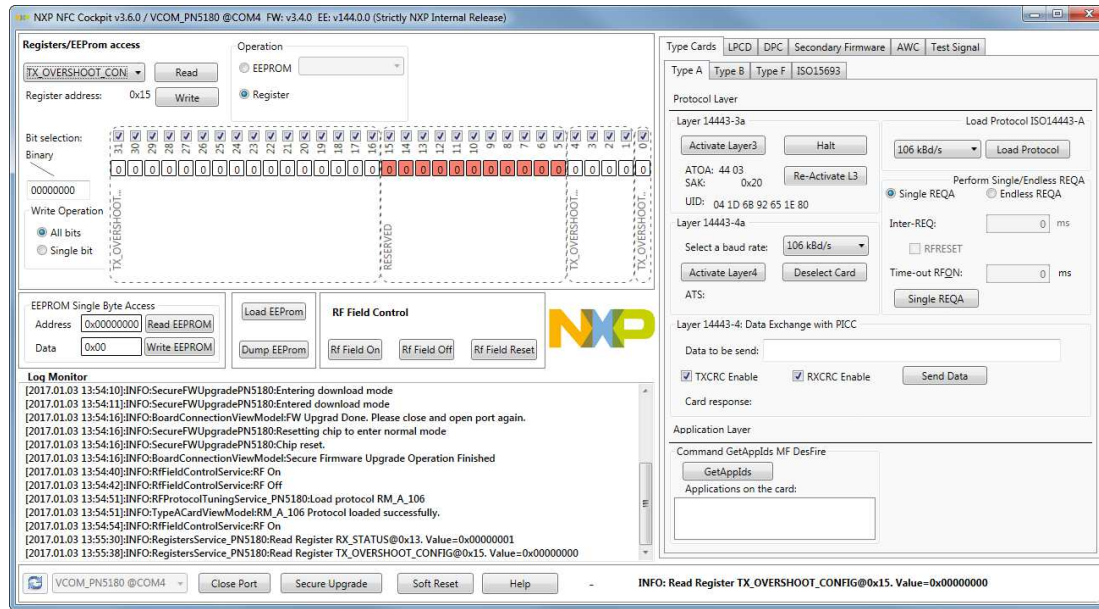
NXP NFC Cockpit v3.6.0 / VCOM_PN5180 @COM4 FW: v3.4.0 EE: v144.0.0 (Strictly NXP Internal Release)

Registers/EEProm access

TX_OVERSHOOT_CON
Read
Register address: 0x15
Write

Operation
EEPROM
Register

Bit selection:
Binary
31 30 29 28 27 26 25 24 23 22 21 20 19 18 17 16 15 14 13 12 11 10 9 8 7 6 5 4 3 2 1 0
0 0 0 0 0 0 0 0 0 0 0 0 0 0 0 0 0 0 0 0 0 0 0 0 0 0 0 0 0 0 0 0
00000000
Write Operation
All bits
Single bit
TX_OVERSHOOT...
RESERVED
TX_OVERSHOOT...
TX_OVERSHOOT...

EEPROM Single Byte Access
Address 0x00000000 Read EEPROM
Data 0x00 Write EEPROM

Load EEProm
Dump EEProm

RF Field Control
Rf Field On Rf Field Off Rf Field Reset

NXP

Log Monitor
[2017.01.03 13:54:10]:INFO:SecureFWUpgradePN5180:Entering download mode
[2017.01.03 13:54:11]:INFO:SecureFWUpgradePN5180:Entered download mode
[2017.01.03 13:54:16]:INFO:BoardConnectionViewModel:FW Upgrad Done. Please close and open port again.
[2017.01.03 13:54:16]:INFO:SecureFWUpgradePN5180:Resetting chip to enter normal mode
[2017.01.03 13:54:16]:INFO:SecureFWUpgradePN5180:Chip reset.
[2017.01.03 13:54:16]:INFO:BoardConnectionViewModel:Secure Firmware Upgrade Operation Finished
[2017.01.03 13:54:40]:INFO:RfFieldControlService:RF On
[2017.01.03 13:54:42]:INFO:RfFieldControlService:RF Off
[2017.01.03 13:54:51]:INFO:RFProtocolTuningService_PN5180:Load protocol RM_A_106
[2017.01.03 13:54:51]:INFO:TypeACardViewModel:RM_A_106 Protocol loaded successfully.
[2017.01.03 13:54:54]:INFO:RfFieldControlService:RF On
[2017.01.03 13:55:30]:INFO:RegistersService_PN5180:Read Register RX_STATUS@0x13. Value=0x00000001
[2017.01.03 13:55:38]:INFO:RegistersService_PN5180:Read Register TX_OVERSHOOT_CONFIG@0x15. Value=0x00000000

Type Cards | LPCD | DPC | Secondary Firmware | AWC | Test Signal
Type A | Type B | Type F | ISO15693

Protocol Layer
Layer 14443-3a
Activate Layer3
Halt
ATOA: 44 03
SAK: 0x20
Re-Activate L3
UID: 04 1D 68 92 65 1E 80

Load Protocol ISO14443-A
106 kBd/s
Load Protocol

Perform Single/Endless REQA
Single REQA
Endless REQA
Inter-REQ: 0 ms
RFRESET
Time-out RFON: 0 ms
Single REQA

Layer 14443-4a
Select a baud rate: 106 kBd/s
Activate Layer4
Deselect Card
ATS:

Layer 14443-4: Data Exchange with PICC
Data to be send:
TXCRC Enable
RXCRC Enable
Send Data
Card response:

Application Layer
Command GetAppIds MF DesFire
GetAppIds
Applications on the card:

VCOM_PN5180 @COM4
Close Port
Secure Upgrade
Soft Reset
Help
-
INFO: Read Register TX_OVERSHOOT_CONFIG@0x15. Value=0x00000000